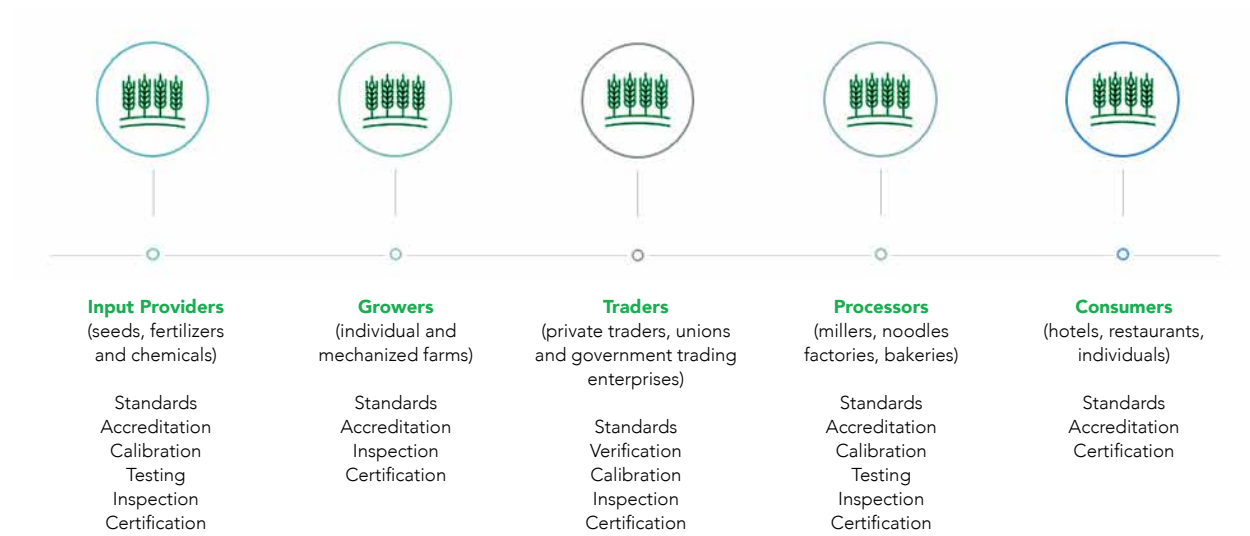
Input Providers
(seeds, fertilizers and chemicals)

Standards
Accreditation
Calibration
Testing
Inspection
Certification

Growers
(individual and mechanized farms)

Standards
Accreditation
Inspection
Certification

Traders
(private traders, unions and government trading enterprises)

Standards
Verification
Calibration
Inspection
Certification

Processors
(millers, noodles factories, bakeries)

Standards
Accreditation
Calibration
Testing
Inspection
Certification

Consumers
(hotels, restaurants, individuals)

Standards
Accreditation
Certification